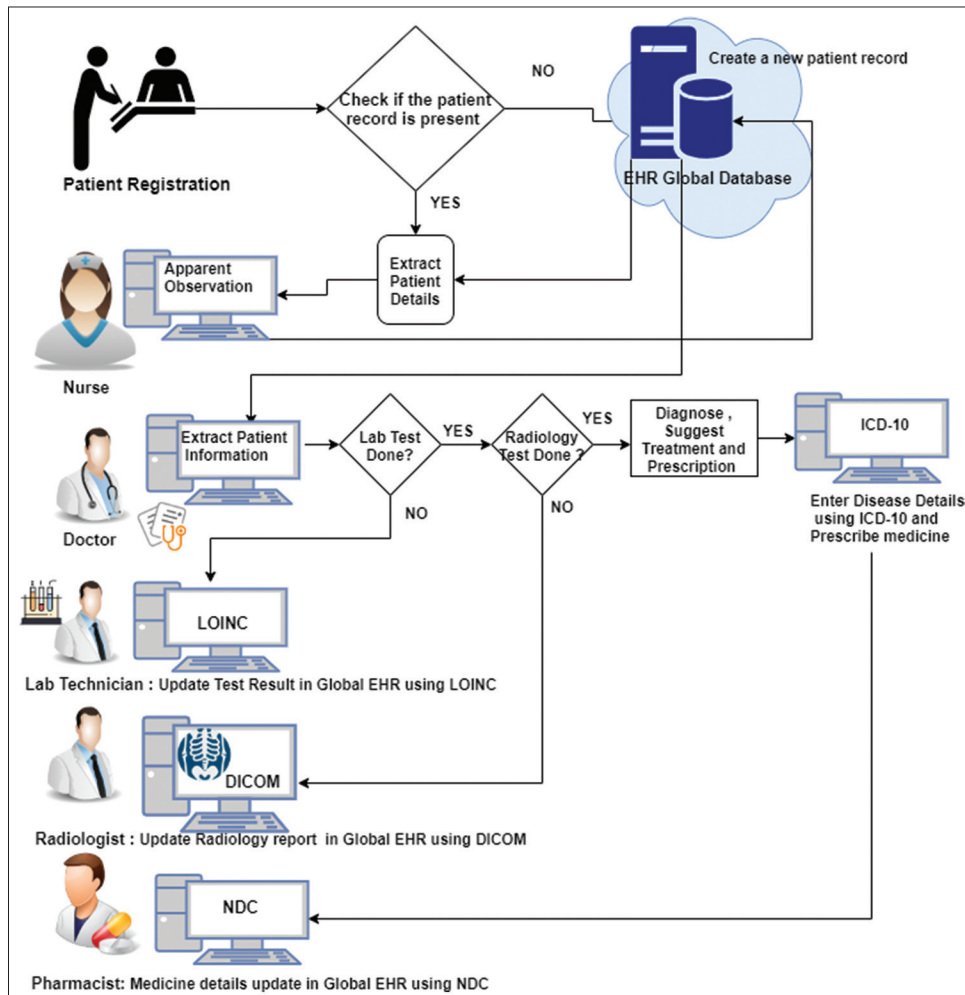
Patient Registration

Check if the patient record is present

NO

Create a new patient record

EHR Global Database

YES

Extract Patient Details

Apparent Observation

Nurse

Extract Patient Information

Lab Test Done?

YES

Radiology Test Done ?

YES

Diagnose , Suggest Treatment and Prescription

ICD-10

Enter Disease Details using ICD-10 and Prescribe medicine

Doctor

NO

NO

LOINC

Lab Technician : Update Test Result in Global EHR using LOINC

DICOM

Radiologist : Update Radiology report in Global EHR using DICOM

NDC

Pharmacist: Medicine details update in Global EHR using NDC